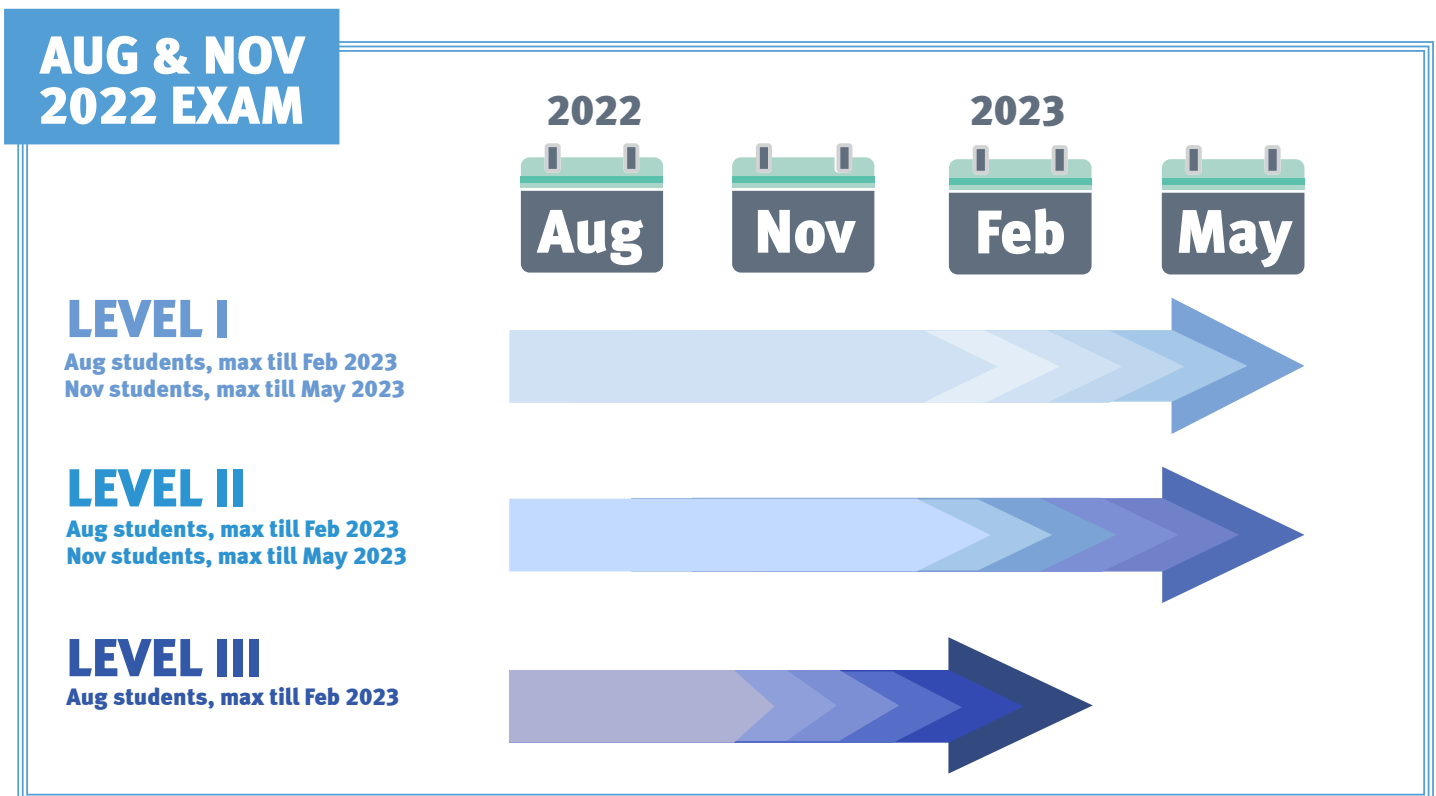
AUG & NOV 2022 EXAM

2022

2023

Aug

Nov

Feb

May

LEVEL I

Aug students, max till Feb 2023
Nov students, max till May 2023

LEVEL II

Aug students, max till Feb 2023
Nov students, max till May 2023

LEVEL III

Aug students, max till Feb 2023